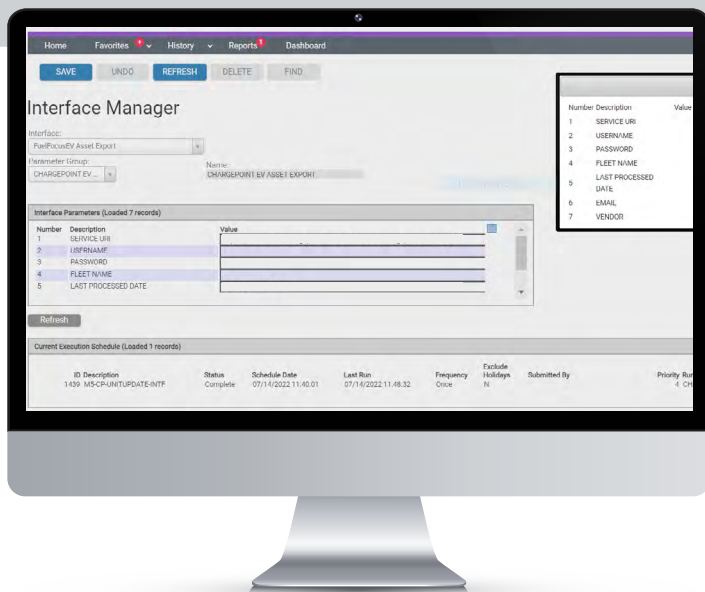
Home Favorites History Reports Dashboard

SAVE UNDO REFRESH DELETE FIND

Interface Manager

Interface:
FuelFocusEV Asset Export

Parameter Group:
CHARGEPOINT EV ...

Name:
CHARGEPOINT EV ASSET EXPORT

| Number | Description | Value |
|---|---|---|
| 1 | SERVICE URI | |
| 2 | USERNAME | |
| 3 | PASSWORD | |
| 4 | FLEET NAME | |
| 5 | LAST PROCESSED DATE | |
| 6 | EMAIL | |
| 7 | VENDOR | |

Interface Parameters (Loaded 7 records)

| Number | Description | Value |
|---|---|---|
| 1 | SERVICE URI | |
| 2 | USERNAME | |
| 3 | PASSWORD | |
| 4 | FLEET NAME | |
| 5 | LAST PROCESSED DATE | |

Refresh

Current Execution Schedule (Loaded 1 records)

| ID | Description | Status | Schedule Date | Last Run | Frequency | Exclude Holidays | Submitted By | Priority | Ru |
|---|---|---|---|---|---|---|---|---|---|
| 1439 | M5-CP-UNITUPDATE-INTF | Complete | 07/14/2022 11:40:01 | 07/14/2022 11:48:32 | Once | N | | 4 | CH |